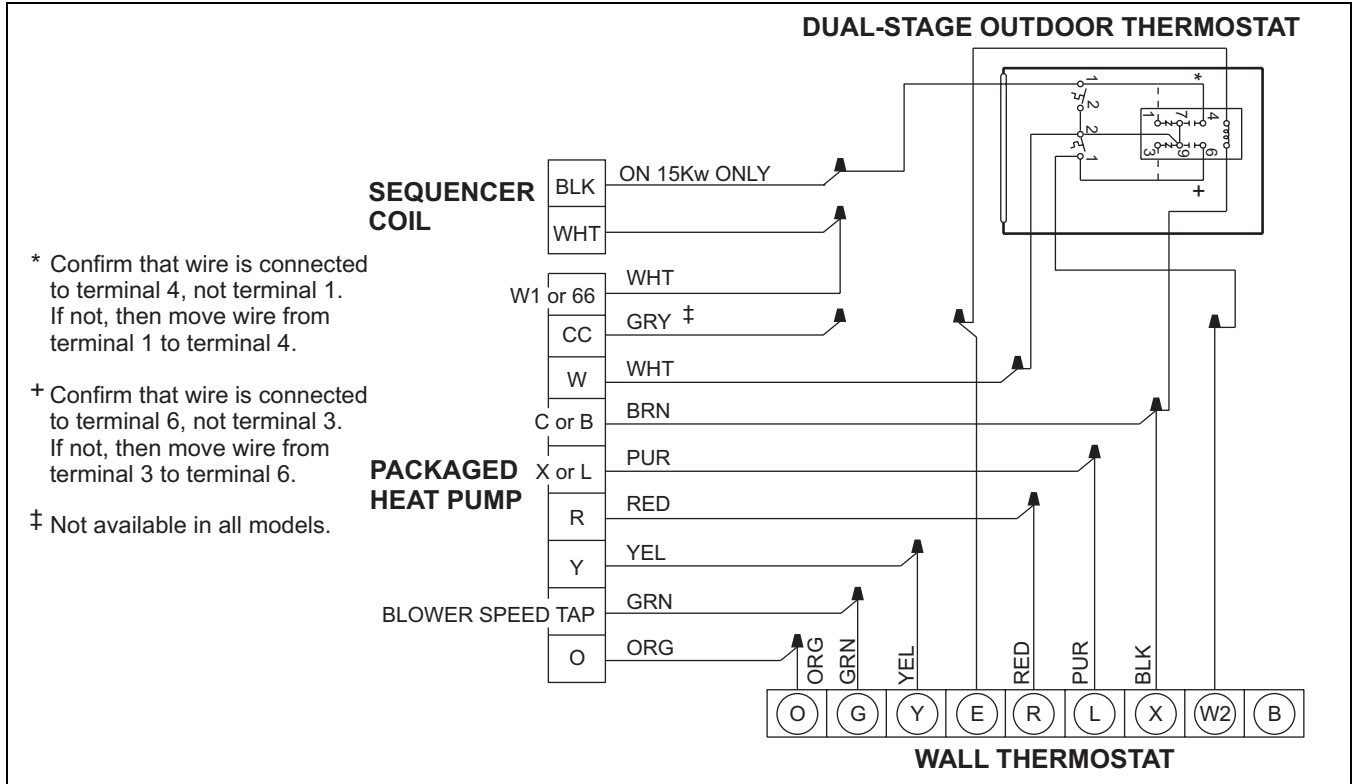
DUAL-STAGE OUTDOOR THERMOSTAT

SEQUENCER COIL

BLK ON 15Kw ONLY

WHT

* Confirm that wire is connected to terminal 4, not terminal 1. If not, then move wire from terminal 1 to terminal 4.

+ Confirm that wire is connected to terminal 6, not terminal 3. If not, then move wire from terminal 3 to terminal 6.

‡ Not available in all models.

W1 or 66 WHT

CC GRY ‡

W WHT

C or B BRN

PACKAGED HEAT PUMP

X or L PUR

R RED

Y YEL

BLOWER SPEED TAP GRN

O ORG

1 2 2 1 1 7 4 3 9 6 * +

ORG GRN YEL RED PUR BLK

O G Y E R L X W2 B

WALL THERMOSTAT